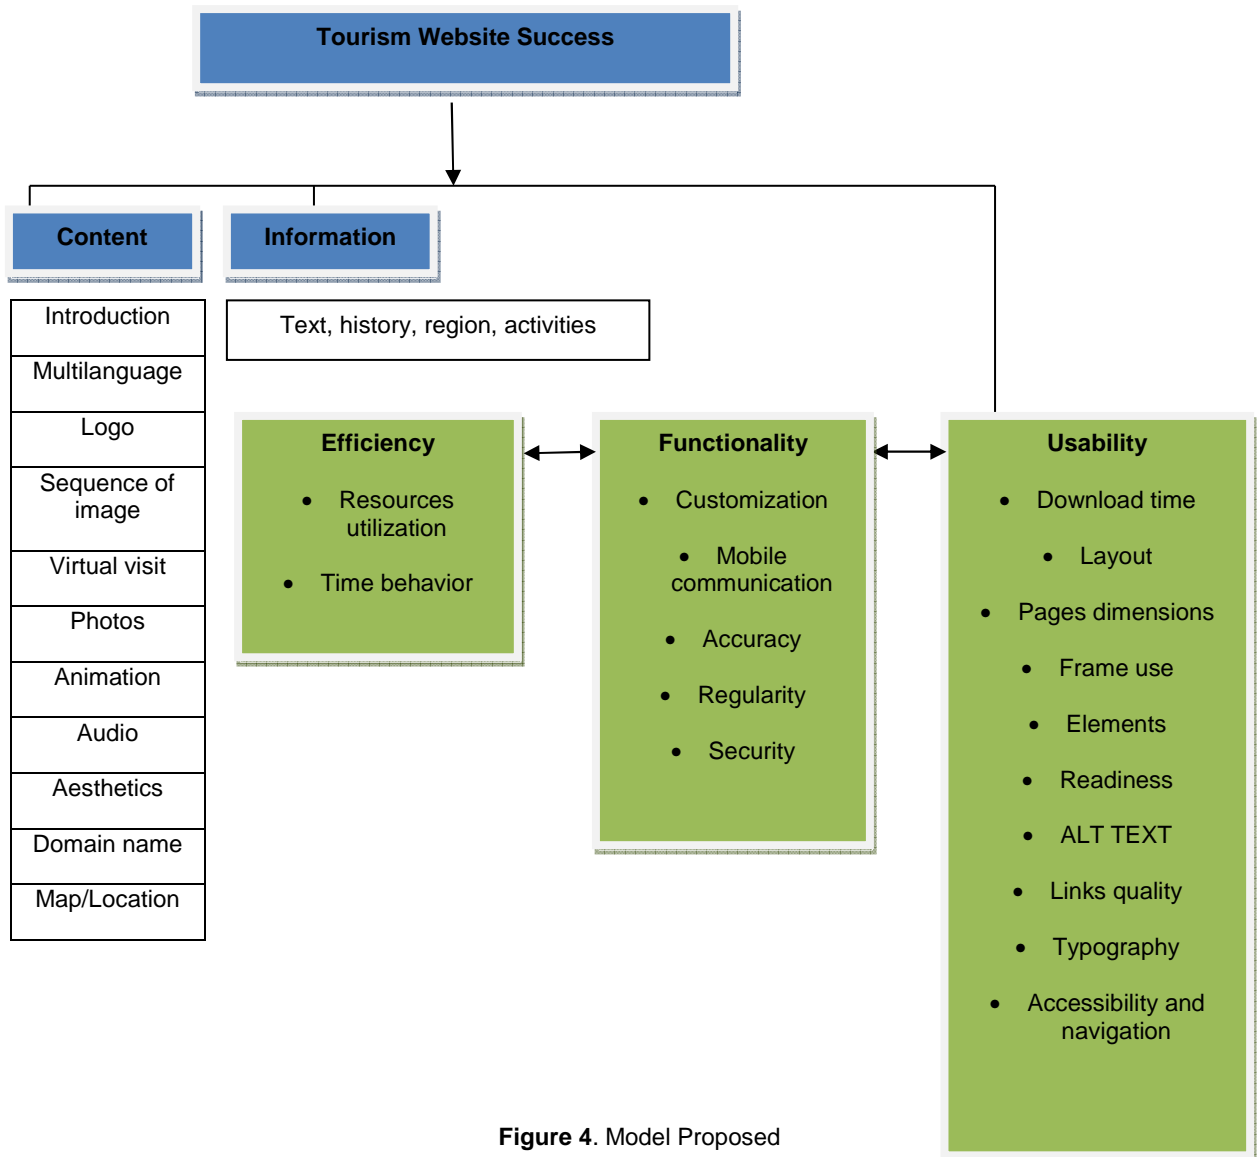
Tourism Website Success

Content

Introduction

Multilanguage

Logo

Sequence of image

Virtual visit

Photos

Animation

Audio

Aesthetics

Domain name

Map/Location

Information

Text, history, region, activities

Efficiency

- Resources utilization
- Time behavior

Functionality

- Customization
- Mobile communication
- Accuracy
- Regularity
- Security

Usability

- Download time
- Layout
- Pages dimensions
- Frame use
- Elements
- Readiness
- ALT TEXT
- Links quality
- Typography
- Accessibility and navigation

**Figure 4**. Model Proposed